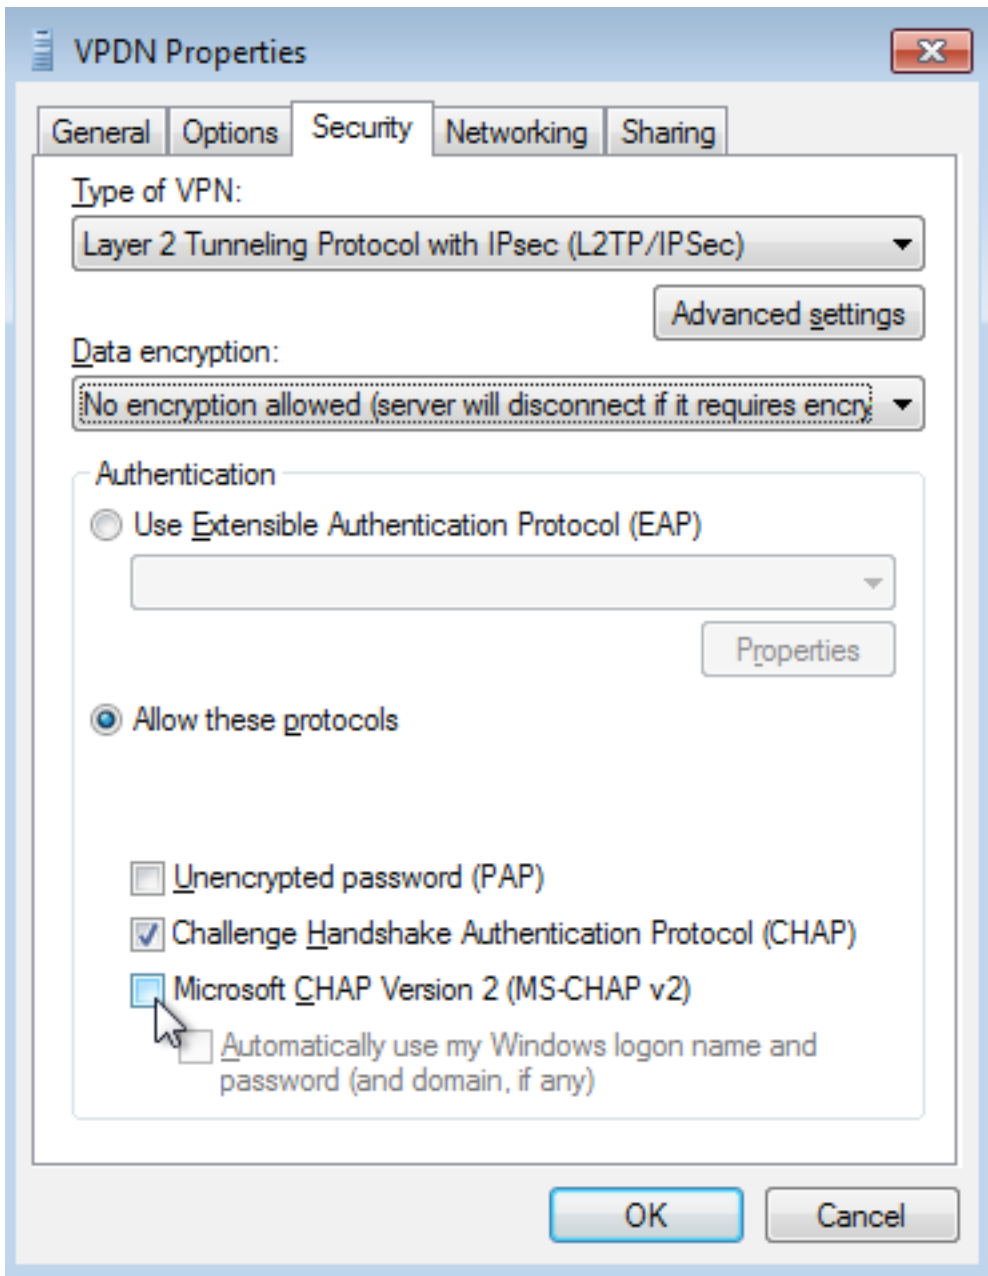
VPDN Properties

General Options Security Networking Sharing

Type of VPN:

Layer 2 Tunneling Protocol with IPsec (L2TP/IPSec)

Advanced settings

Data encryption:

No encryption allowed (server will disconnect if it requires encry

Authentication

Use Extensible Authentication Protocol (EAP)

Properties

Allow these protocols

Unencrypted password (PAP)

Challenge Handshake Authentication Protocol (CHAP)

Microsoft CHAP Version 2 (MS-CHAP v2)

Automatically use my Windows logon name and password (and domain, if any)

OK Cancel